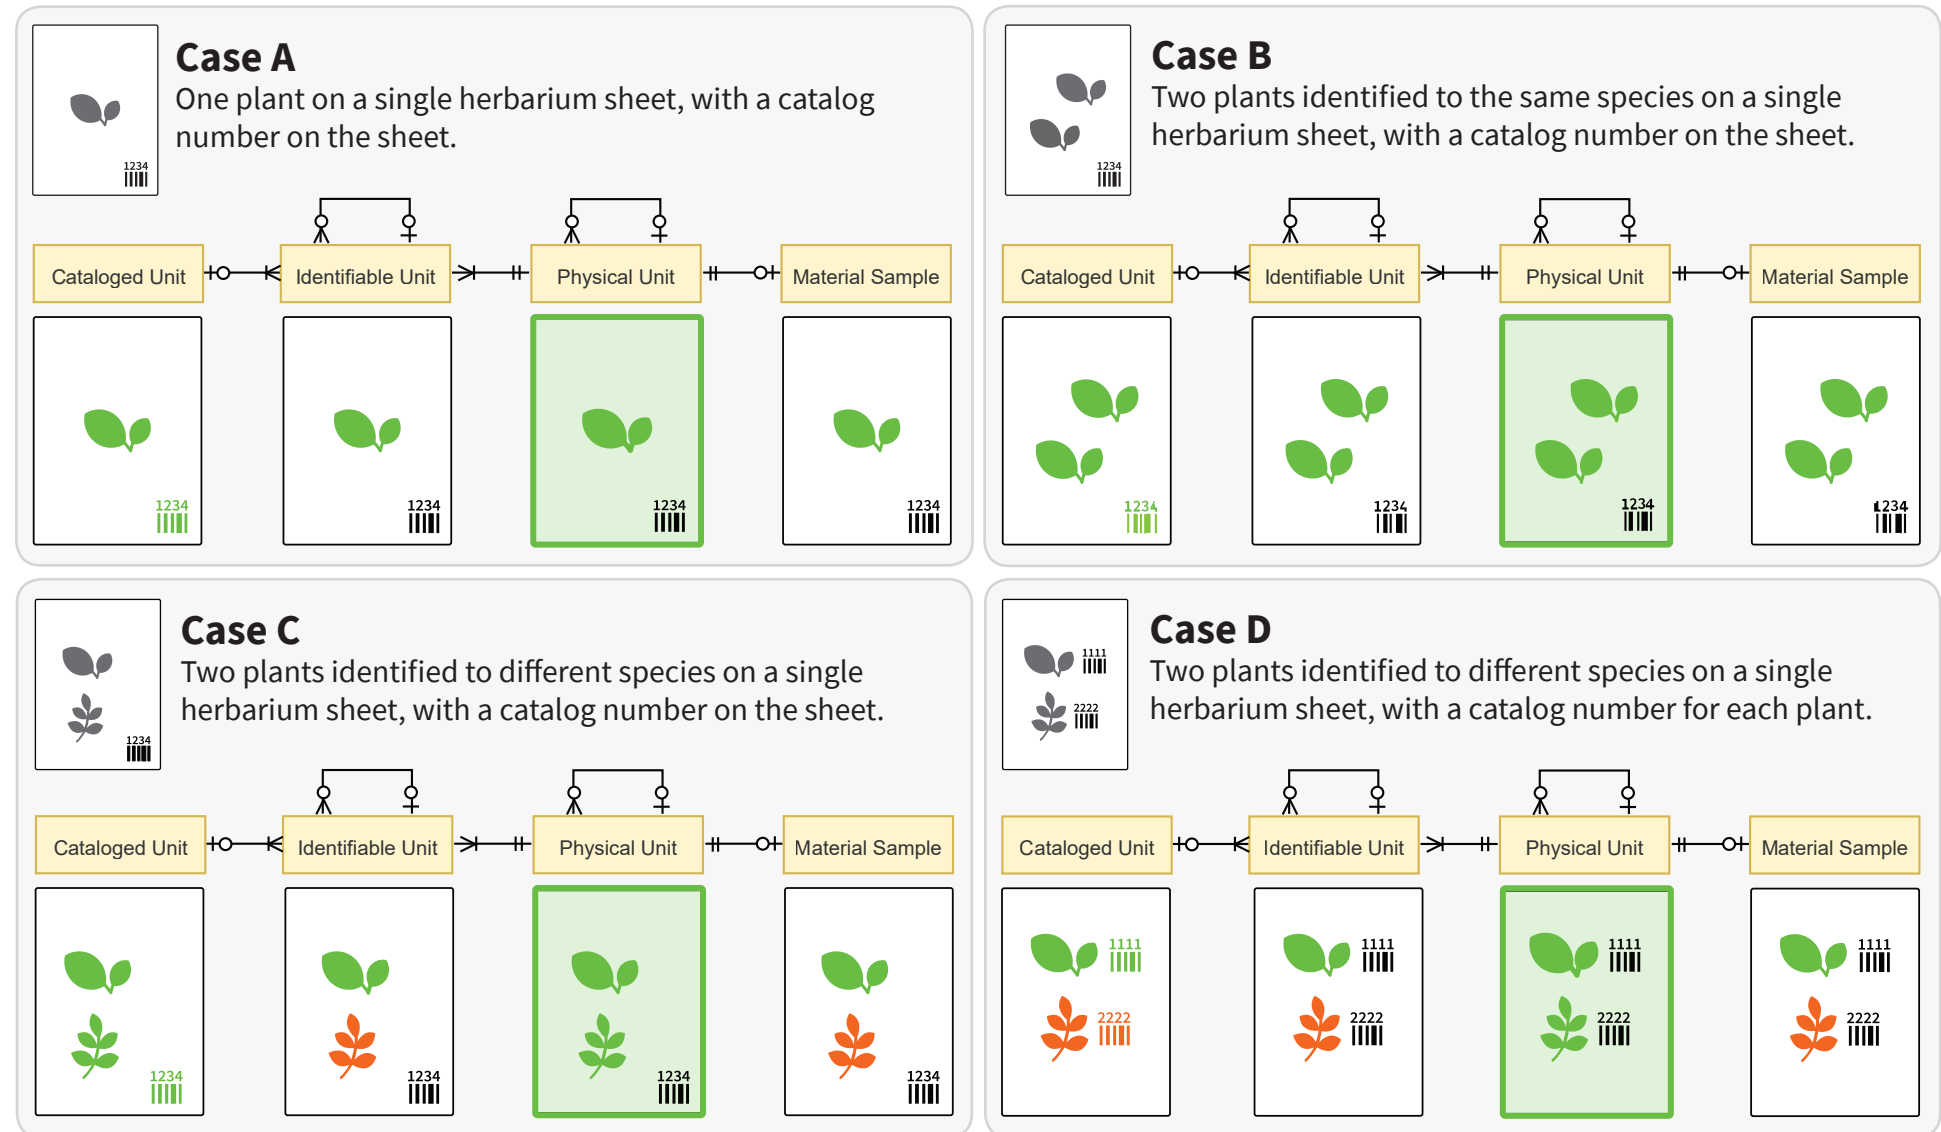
1234

Case A
One plant on a single herbarium sheet, with a catalog number on the sheet.

Cataloged Unit | Identifiable Unit | Physical Unit | Material Sample

1234 | 1234 | 1234 | 1234

1234

Case B
Two plants identified to the same species on a single herbarium sheet, with a catalog number on the sheet.

Cataloged Unit | Identifiable Unit | Physical Unit | Material Sample

1234 | 1234 | 1234 | 1234

1234

Case C
Two plants identified to different species on a single herbarium sheet, with a catalog number on the sheet.

Cataloged Unit | Identifiable Unit | Physical Unit | Material Sample

1234 | 1234 | 1234 | 1234

1111
2222

Case D
Two plants identified to different species on a single herbarium sheet, with a catalog number for each plant.

Cataloged Unit | Identifiable Unit | Physical Unit | Material Sample

1111
2222

1111
2222

1111
2222

1111
2222